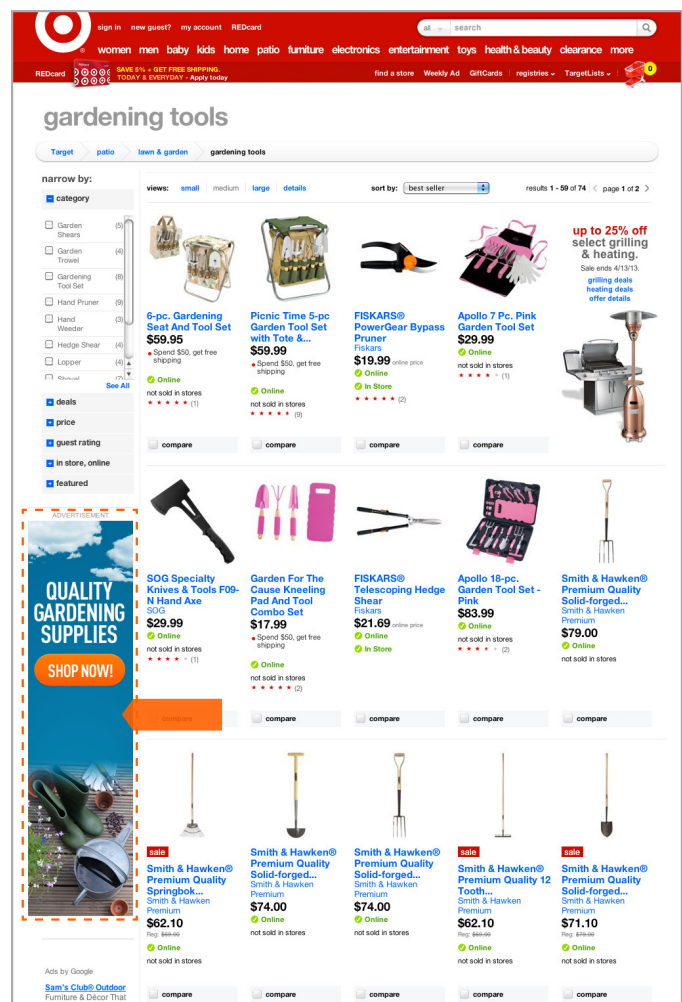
sign in new guest? my account REDcard

all search

women men baby kids home patio furniture electronics entertainment toys health & beauty clearance more

REDcard SAVE 5% + GET FREE SHIPPING. TODAY & EVERYDAY - Apply today

find a store Weekly Ad GiftCards registries TargetLists 0

gardening tools

Target patio lawn & garden gardening tools

narrow by:

category

Garden Shears (5)
Garden Trowel (5)
Gardening Tool Set (8)
Hand Pruner (9)
Hand Weeder (3)
Hedge Shear (4)
Lopper (4)
Shovel (7)

See All

deals
price
guest rating
in store, online
featured

ADVERTISEMENT

QUALITY GARDENING SUPPLIES

SHOP NOW!

Ads by Google

Sam's Club® Outdoor
Furniture & Décor That

views: small medium large details

sort by: best seller

results 1 - 59 of 74 page 1 of 2

6-pc. Gardening Seat And Tool Set
$59.95
Spend $50, get free shipping
Online
not sold in stores
(1)
compare

Picnic Time 5-pc Garden Tool Set with Tote &...
$59.99
Spend $50, get free shipping
Online
not sold in stores
(9)
compare

FISKARS® PowerGear Bypass Pruner
Fiskars
$19.99 online price
Online
In Store
(2)
compare

Apollo 7 Pc. Pink Garden Tool Set
$29.99
Online
not sold in stores
(1)
compare

up to 25% off select grilling & heating.
Sale ends 4/13/13.
grilling deals
heating deals
offer details

SOG Specialty Knives & Tools F09-N Hand Axe
SOG
$29.99
Online
not sold in stores
(1)
compare

Garden For The Cause Kneeling Pad And Tool Combo Set
$17.99
Spend $50, get free shipping
Online
not sold in stores
(2)
compare

FISKARS® Telescoping Hedge Shear
Fiskars
$21.69 online price
Online
In Store
compare

Apollo 18-pc. Garden Tool Set - Pink
$83.99
Online
not sold in stores
(2)
compare

Smith & Hawken® Premium Quality Solid-forged...
Smith & Hawken Premium
$79.00
Online
not sold in stores
compare

sale
Smith & Hawken® Premium Quality Springbok...
Smith & Hawken Premium
$62.10
Reg: $69.00
Online
not sold in stores
compare

Smith & Hawken® Premium Quality Solid-forged...
Smith & Hawken Premium
$74.00
Online
not sold in stores
compare

Smith & Hawken® Premium Quality Solid-forged...
Smith & Hawken Premium
$74.00
Online
not sold in stores
compare

sale
Smith & Hawken® Premium Quality 12 Tooth...
Smith & Hawken Premium
$62.10
Reg: $69.00
Online
not sold in stores
compare

sale
Smith & Hawken® Premium Quality Solid-forged...
Smith & Hawken Premium
$71.10
Reg: $79.00
Online
not sold in stores
compare